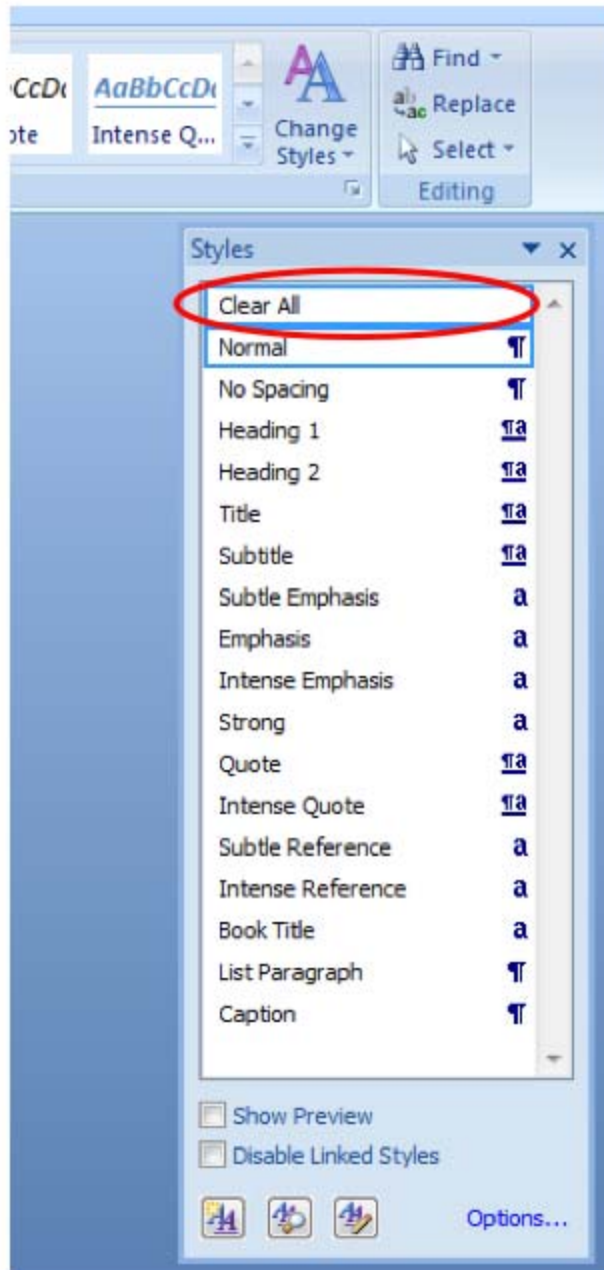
cCcD  ote
AaBbCcD  Intense Q...
Change Styles
Find
Replace
Select
Editing

Styles

Clear All
Normal ¶
No Spacing ¶
Heading 1 ¶a
Heading 2 ¶a
Title ¶a
Subtitle ¶a
Subtle Emphasis a
Emphasis a
Intense Emphasis a
Strong a
Quote ¶a
Intense Quote ¶a
Subtle Reference a
Intense Reference a
Book Title a
List Paragraph ¶
Caption ¶

Show Preview
Disable Linked Styles

Options...